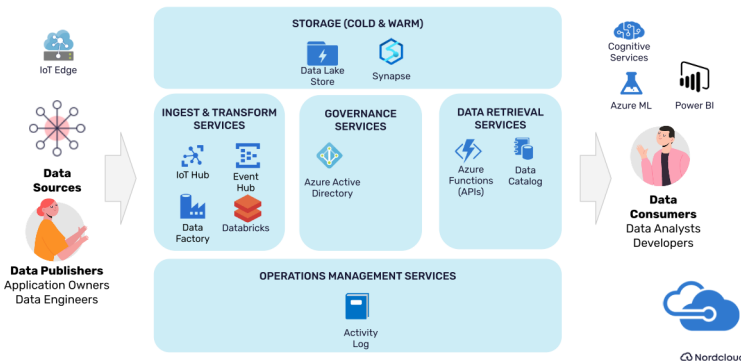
IoT Edge

Data Sources

Data Publishers
Application Owners
Data Engineers

STORAGE (COLD & WARM)

Data Lake Store

Synapse

INGEST & TRANSFORM SERVICES

IoT Hub

Event Hub

Data Factory

Databricks

GOVERNANCE SERVICES

Azure Active Directory

DATA RETRIEVAL SERVICES

Azure Functions (APIs)

Data Catalog

OPERATIONS MANAGEMENT SERVICES

Activity Log

Cognitive Services

Azure ML

Power BI

Data Consumers
Data Analysts
Developers

Nordcloud